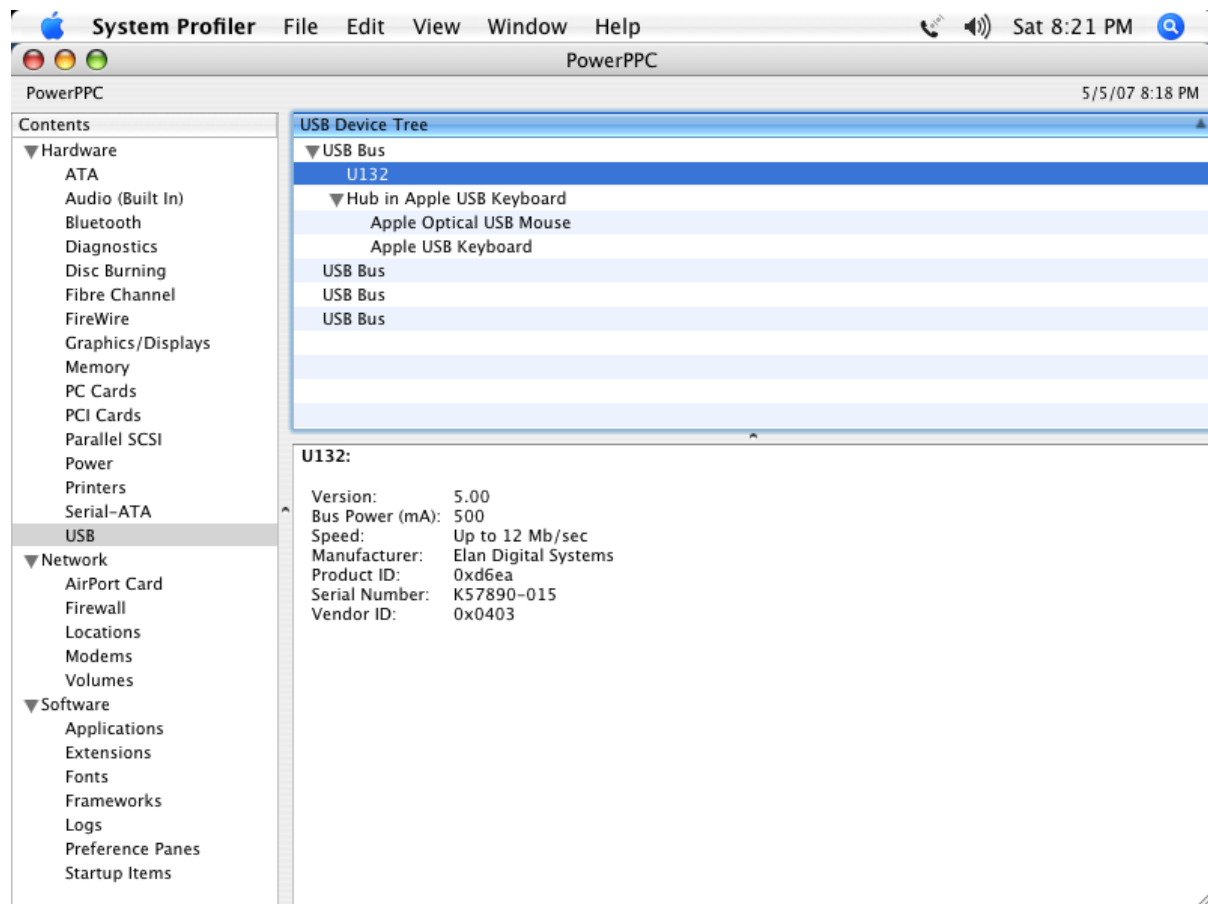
System Profiler File Edit View Window Help Sat 8:21 PM

PowerPPC

PowerPPC 5/5/07 8:18 PM

Contents
▼Hardware
ATA
Audio (Built In)
Bluetooth
Diagnostics
Disc Burning
Fibre Channel
FireWire
Graphics/Displays
Memory
PC Cards
PCI Cards
Parallel SCSI
Power
Printers
Serial-ATA
USB
▼Network
AirPort Card
Firewall
Locations
Modems
Volumes
▼Software
Applications
Extensions
Fonts
Frameworks
Logs
Preference Panes
Startup Items

USB Device Tree
▼USB Bus
U132
▼Hub in Apple USB Keyboard
Apple Optical USB Mouse
Apple USB Keyboard
USB Bus
USB Bus
USB Bus

U132:

Version: 5.00
Bus Power (mA): 500
Speed: Up to 12 Mb/sec
Manufacturer: Elan Digital Systems
Product ID: 0xd6ea
Serial Number: K57890-015
Vendor ID: 0x0403